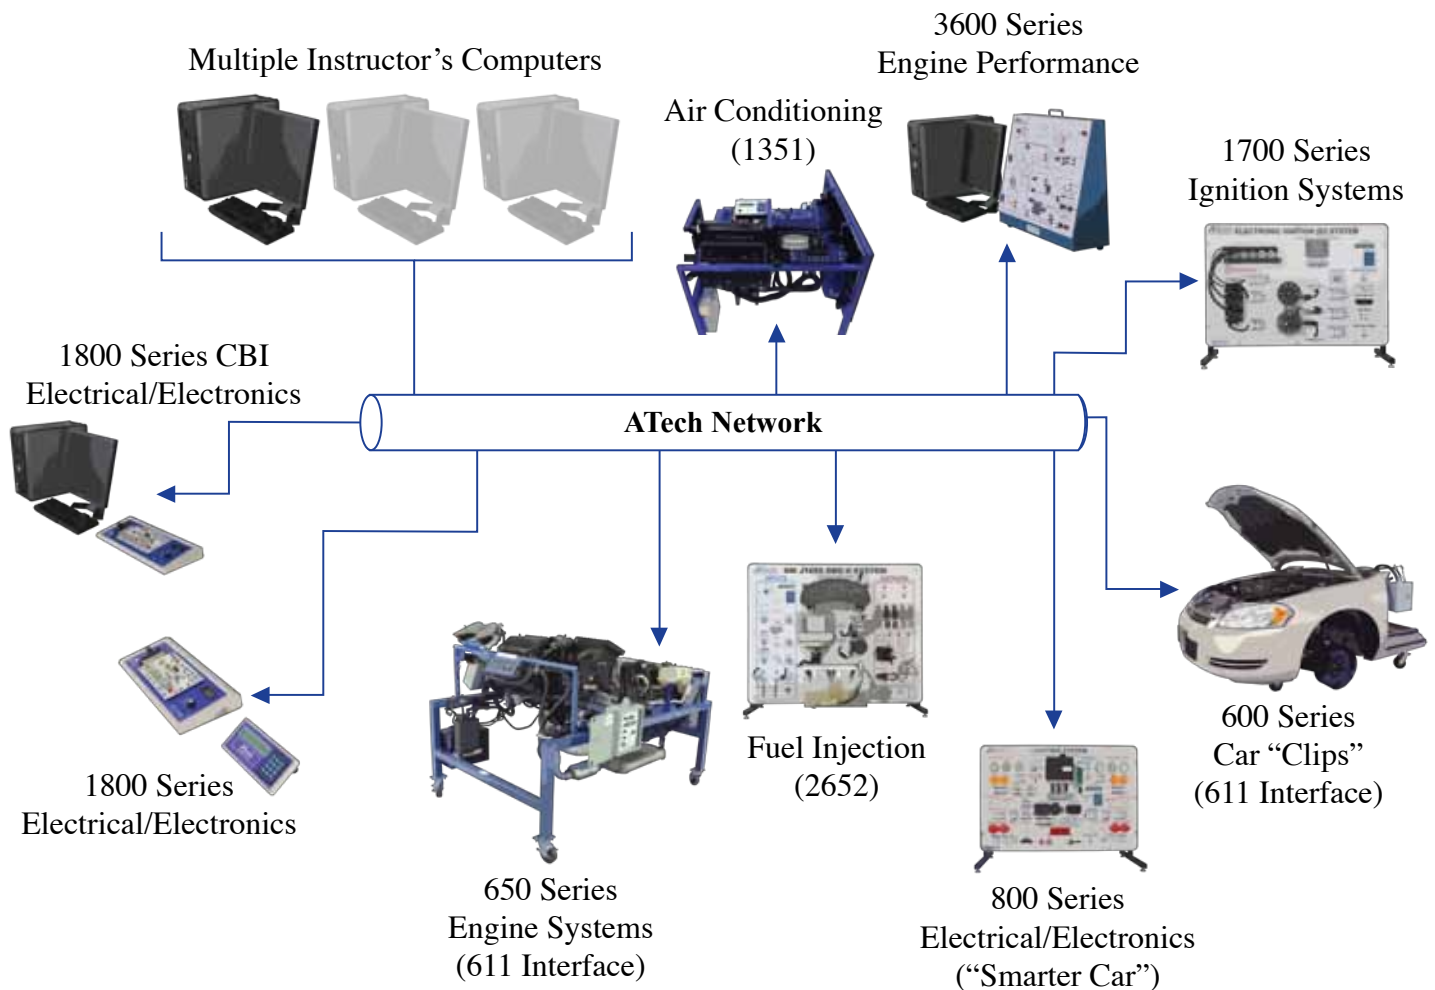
3600 Series
Engine Performance

Multiple Instructor’s Computers

Air Conditioning
(1351)

1700 Series
Ignition Systems

1800 Series CBI
Electrical/Electronics

ATech Network

600 Series
Car “Clips”
(611 Interface)

Fuel Injection
(2652)

1800 Series
Electrical/Electronics

650 Series
Engine Systems
(611 Interface)

800 Series
Electrical/Electronics
(“Smarter Car”)